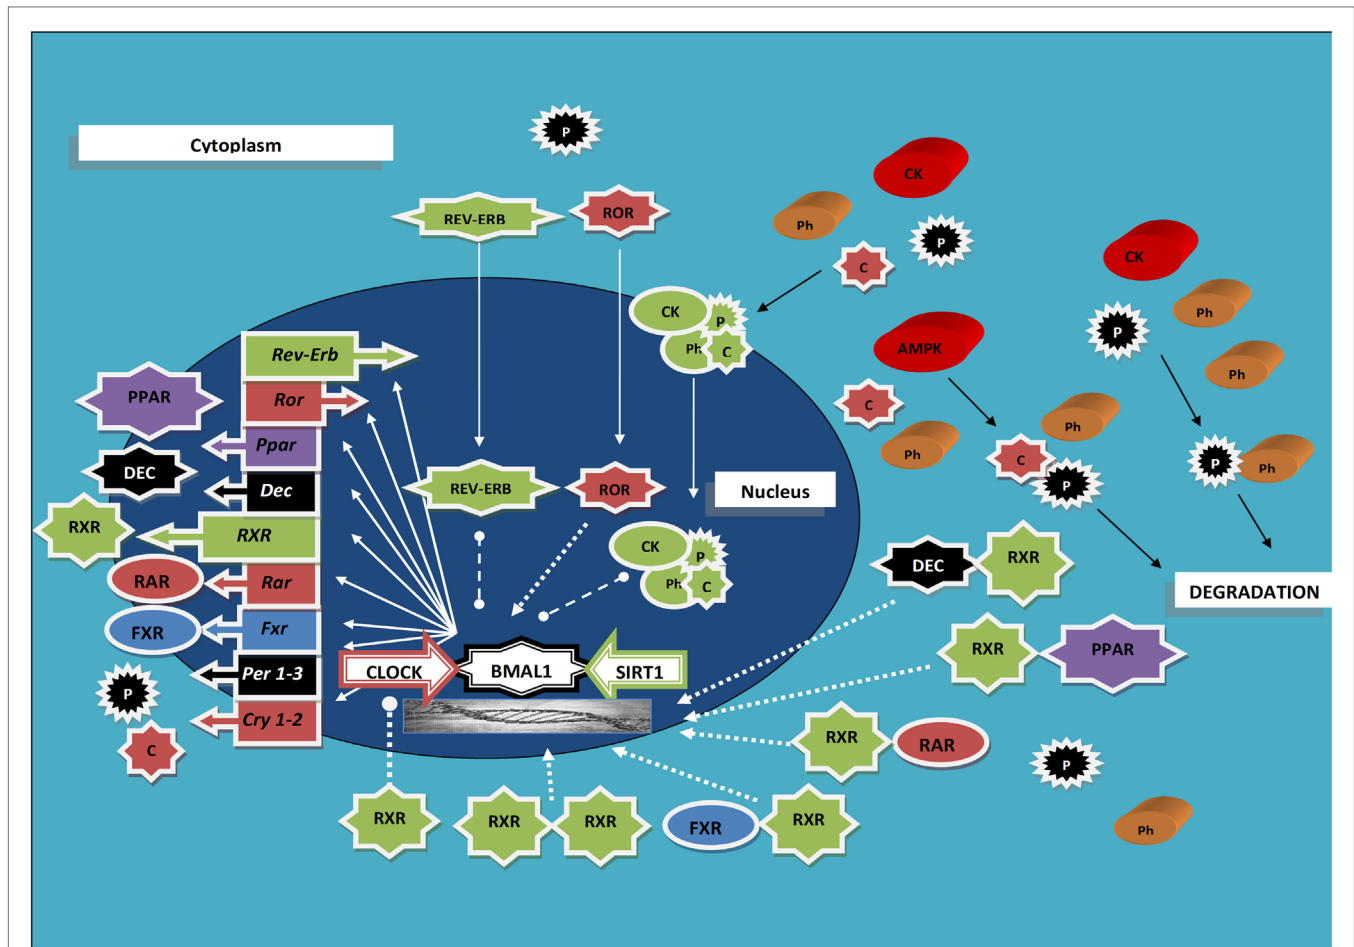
Cytoplasm

P

CK

Ph

REV-ERB

ROR

P

C

CK

Ph

CK

P

Ph

C

Rev-Erb

AMPK

P

PPAR

Ror

C

Ppar

Ph

Ph

P

DEC

Dec

REV-ERB

ROR

Nucleus

C

P

Ph

RXR

RXR

CK

P

Ph

C

DEC

RXR

RAR

Rar

DEGRADATION

FXR

Fxr

RXR

PPAR

P

Per 1-3

CLOCK

BMAL1

SIRT1

Cry 1-2

C

RXR

RAR

P

RXR

RXR

RXR

FXR

RXR

Ph